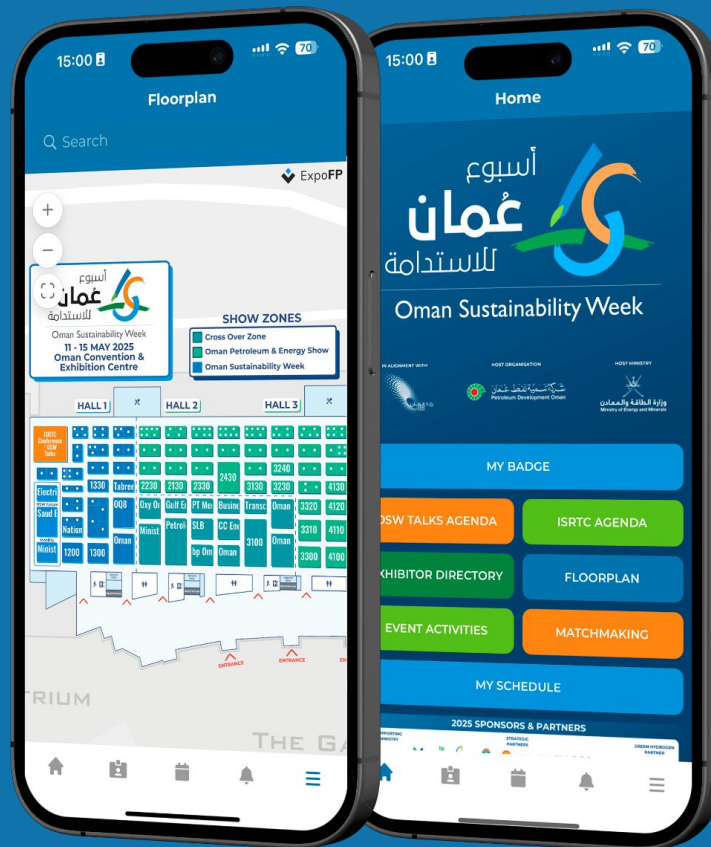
15:00 70

Floorplan

Search

ExpoFP

أسبوع عُمان للاستدامة

Oman Sustainability Week

11 - 15 MAY 2025
Oman Convention & Exhibition Centre

SHOW ZONES

Cross Over Zone

Oman Petroleum & Energy Show

Oman Sustainability Week

HALL 1

HALL 2

HALL 3

ISRTC Conference / OSW Talks

Electri

Saad E

Nation

Minist

1200

1300

1330

Tabree

OQ8

Oman

2230

Oxy O

Minist

2130

Gulf E

Petrol

2330

PT Me

SLB

bp Om

2430

Busine

CC Ene

Oman

3130

Transc

3100

3230

Oman

3240

Oman

3320

3310

3300

4130

4120

4110

4100

ENTRANCE

ENTRANCE

TRIUM

THE G

15:00 70

Home

أسبوع عُمان للاستدامة

Oman Sustainability Week

IN ALIGNMENT WITH

HOST ORGANISATION

شركة تنمية نفط عمان
Petroleum Development Oman

HOST MINISTRY

وزارة الطاقة والمعادن
Ministry of Energy and Minerals

MY BADGE

OSW TALKS AGENDA

ISRTC AGENDA

EXHIBITOR DIRECTORY

FLOORPLAN

EVENT ACTIVITIES

MATCHMAKING

MY SCHEDULE

2025 SPONSORS & PARTNERS

SUPPORTING MINISTRY

STRATEGIC PARTNERS

GREEN HYDROGEN PARTNER